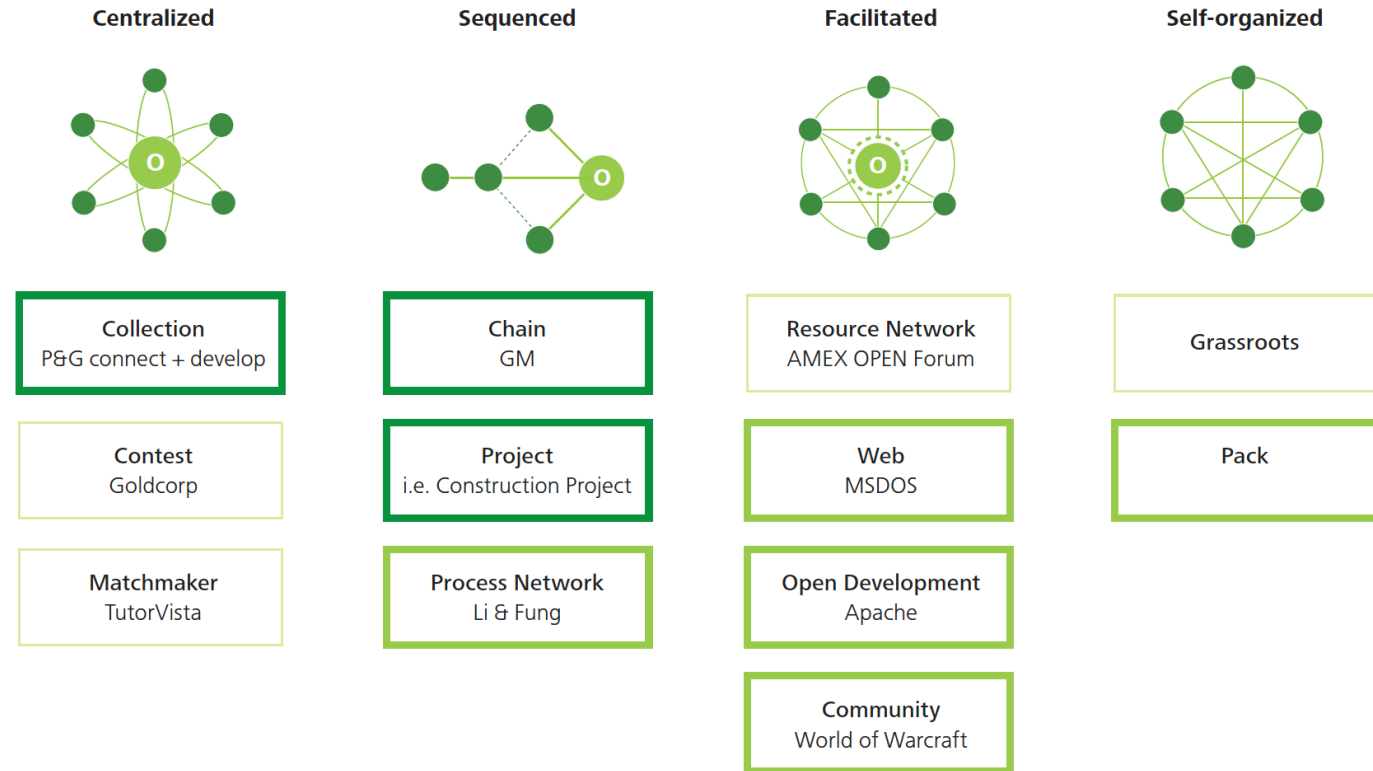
Centralized

O

Collection
P&G connect + develop

Contest
Goldcorp

Matchmaker
TutorVista

Sequenced

O

Chain
GM

Project
i.e. Construction Project

Process Network
Li & Fung

Facilitated

O

Resource Network
AMEX OPEN Forum

Web
MSDOS

Open Development
Apache

Community
World of Warcraft

Self-organized

Grassroots

Pack